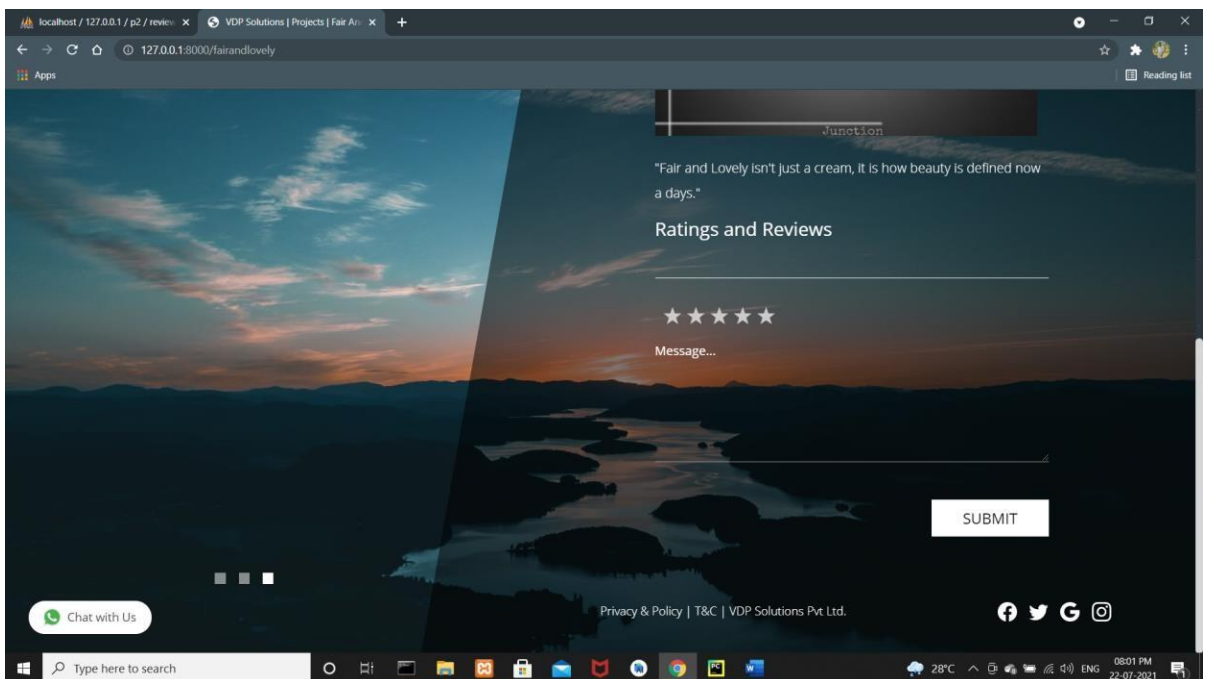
localhost / 127.0.0.1 / p2 / review
VDP Solutions | Projects | Fair An
127.0.0.1:8000/fairandlovely
Apps
Reading list

Junction

"Fair and Lovely isn't just a cream, it is how beauty is defined now a days."

Ratings and Reviews

★★★★★

Message...

SUBMIT

Chat with Us

Privacy & Policy | T&C | VDP Solutions Pvt Ltd.

Type here to search
28°C ENG 08:01 PM 22-07-2021